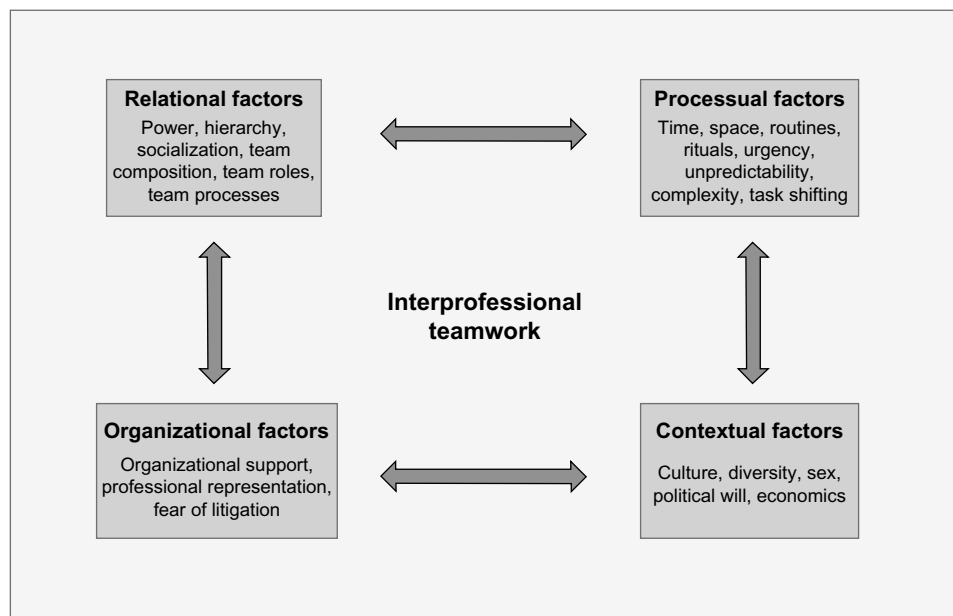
Relational factors
Power, hierarchy, socialization, team composition, team roles, team processes

Processual factors
Time, space, routines, rituals, urgency, unpredictability, complexity, task shifting

Interprofessional teamwork

Organizational factors
Organizational support, professional representation, fear of litigation

Contextual factors
Culture, diversity, sex, political will, economics